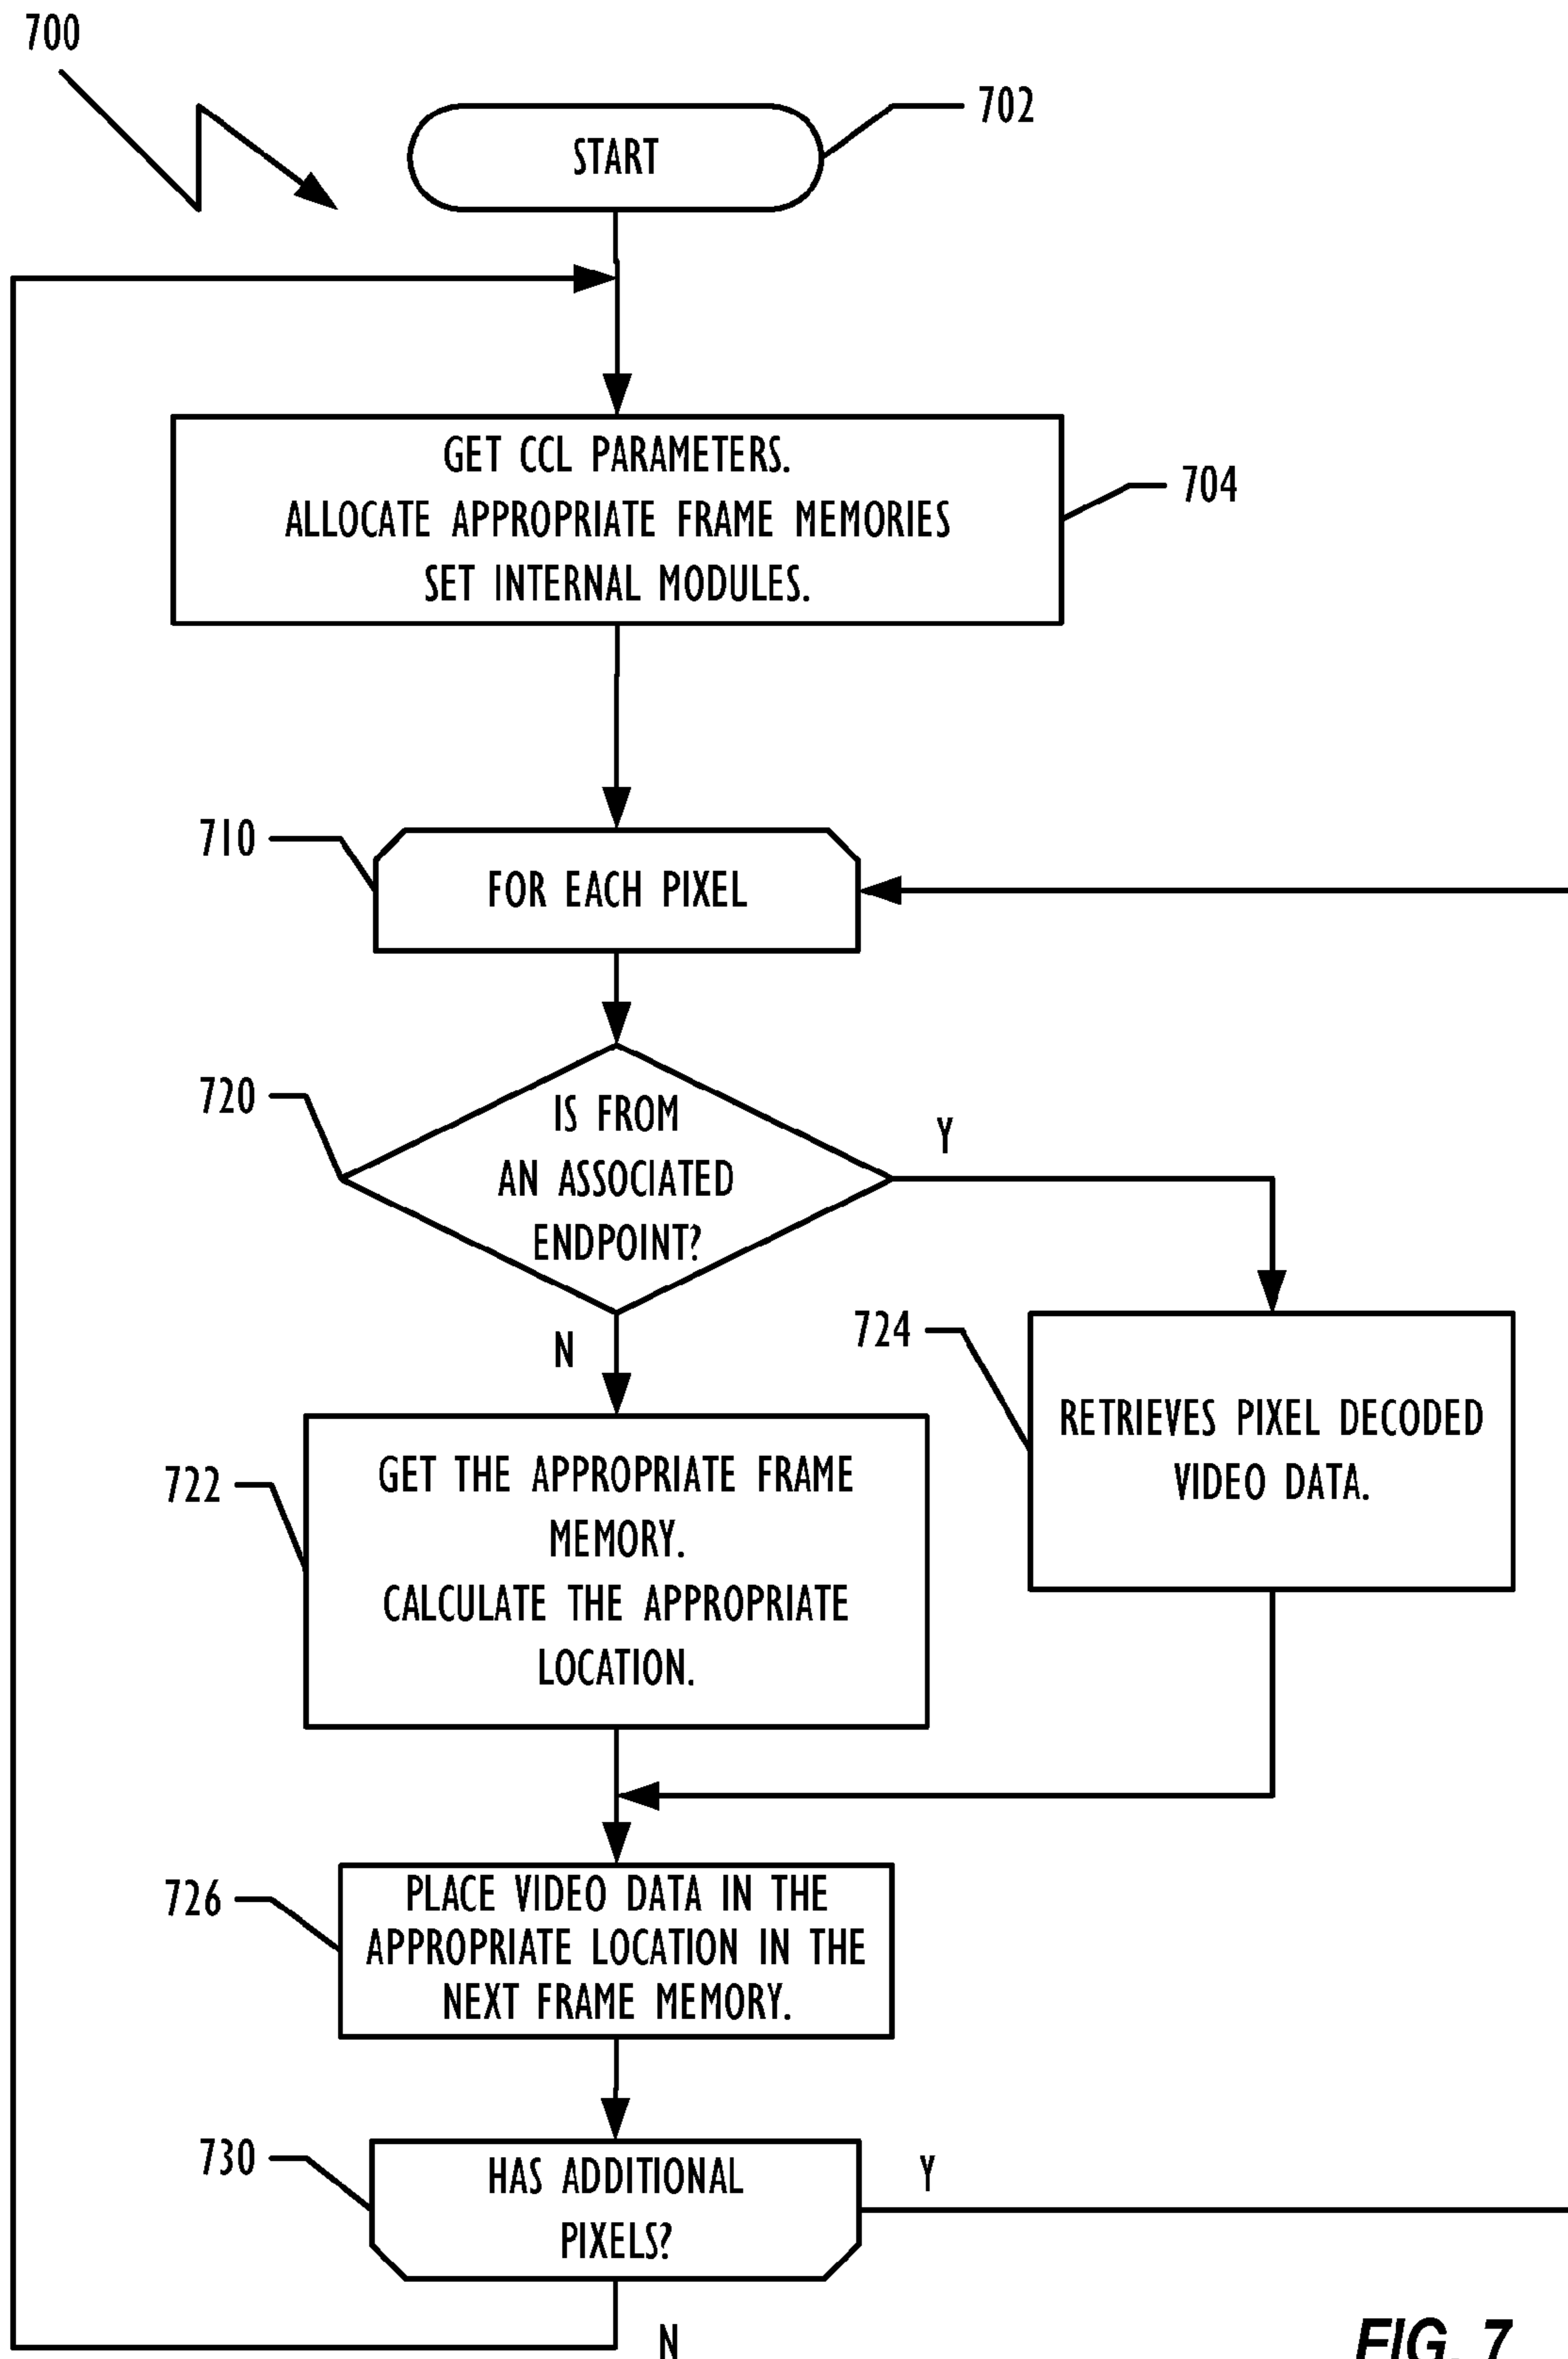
700

702

START

GET CCL PARAMETERS.
ALLOCATE APPROPRIATE FRAME MEMORIES
SET INTERNAL MODULES.

704

710

FOR EACH PIXEL

720

IS FROM AN ASSOCIATED ENDPOINT?

Y

N

724

RETRIEVES PIXEL DECODED VIDEO DATA.

722

GET THE APPROPRIATE FRAME MEMORY.
CALCULATE THE APPROPRIATE LOCATION.

726

PLACE VIDEO DATA IN THE APPROPRIATE LOCATION IN THE NEXT FRAME MEMORY.

730

HAS ADDITIONAL PIXELS?

Y

N

FIG. 7